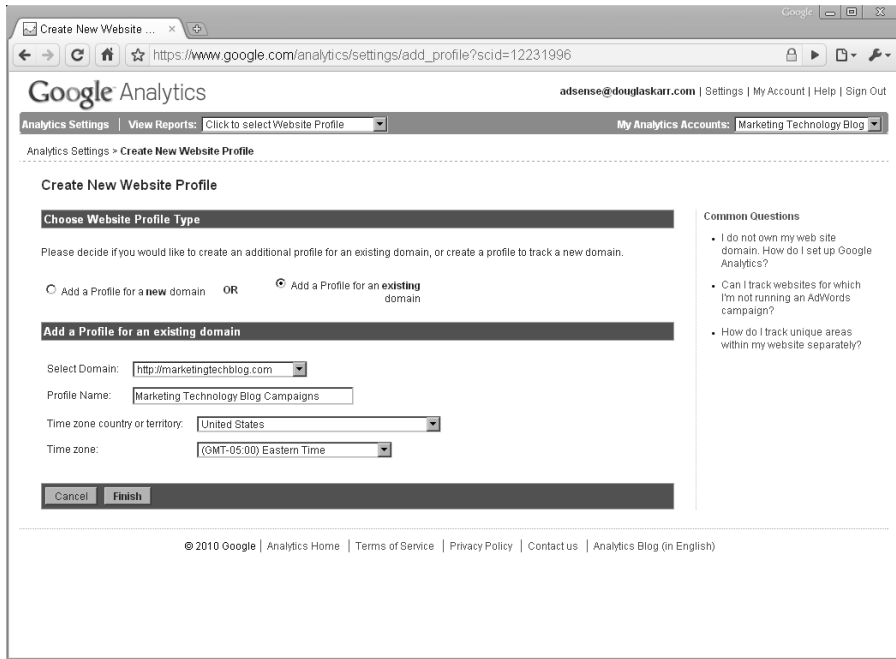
Create New Website ... ×

Google

https://www.google.com/analytics/settings/add_profile?scid=12231996

Google Analytics

adsense@douglaskarr.com | Settings | My Account | Help | Sign Out

Analytics Settings | View Reports: Click to select Website Profile

My Analytics Accounts: Marketing Technology Blog

Analytics Settings > Create New Website Profile

Create New Website Profile

Choose Website Profile Type

Please decide if you would like to create an additional profile for an existing domain, or create a profile to track a new domain.

Add a Profile for a new domain OR Add a Profile for an existing domain

Add a Profile for an existing domain

Select Domain: http://marketingtechblog.com

Profile Name: Marketing Technology Blog Campaigns

Time zone country or territory: United States

Time zone: (GMT-05:00) Eastern Time

Cancel Finish

Common Questions

- I do not own my web site domain. How do I set up Google Analytics?
- Can I track websites for which I'm not running an AdWords campaign?
- How do I track unique areas within my website separately?

© 2010 Google | Analytics Home | Terms of Service | Privacy Policy | Contact us | Analytics Blog (in English)